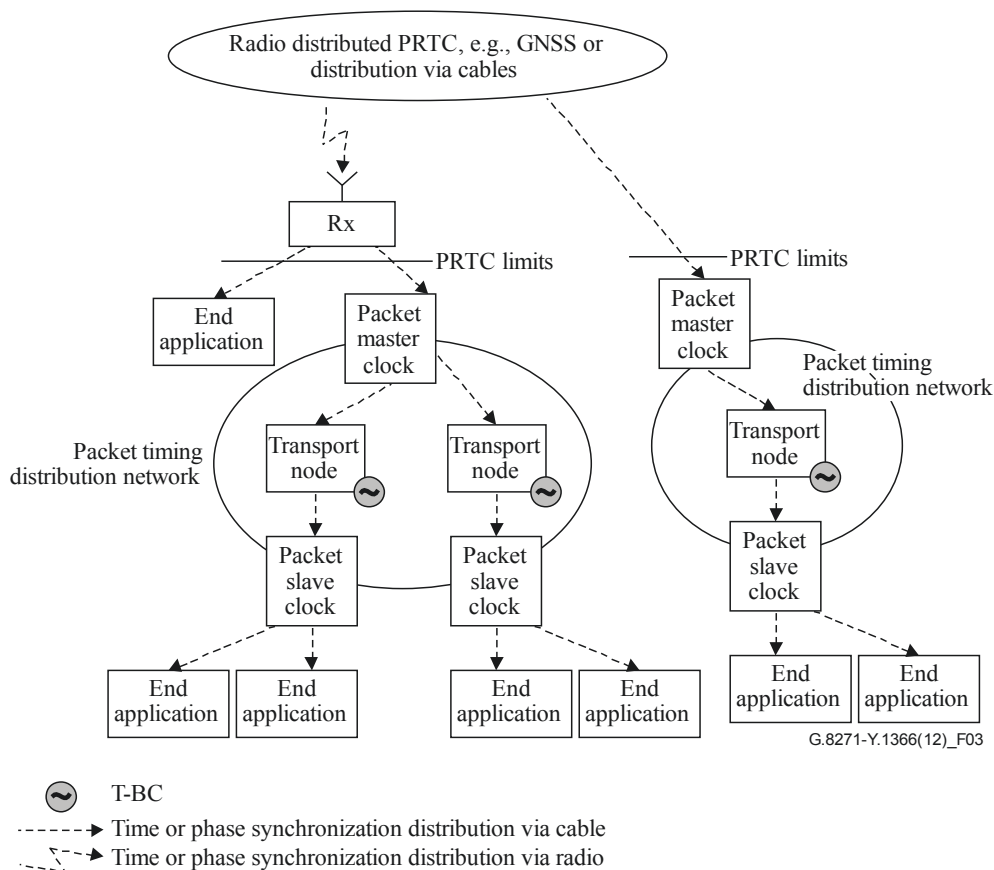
Radio distributed PRTC, e.g., GNSS or distribution via cables

Rx

PRTC limits

End application

Packet master clock

Packet timing distribution network

Transport node

Transport node

Packet slave clock

Packet slave clock

End application

End application

End application

End application

PRTC limits

Packet master clock

Packet timing distribution network

Transport node

Packet slave clock

End application

End application

G.8271-Y.1366(12)_F03

T-BC

Time or phase synchronization distribution via cable

Time or phase synchronization distribution via radio